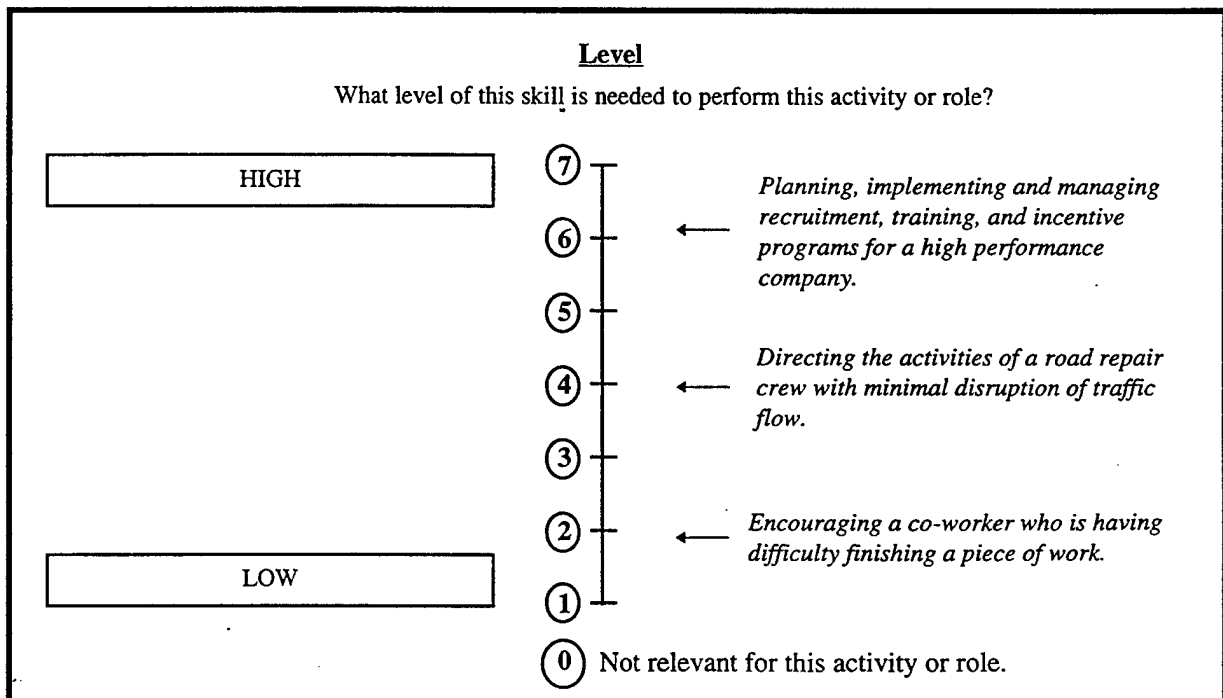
Level

What level of this skill is needed to perform this activity or role?

HIGH

7

6

Planning, implementing and managing recruitment, training, and incentive programs for a high performance company.

5

4

Directing the activities of a road repair crew with minimal disruption of traffic flow.

3

2

Encouraging a co-worker who is having difficulty finishing a piece of work.

LOW

1

0 Not relevant for this activity or role.